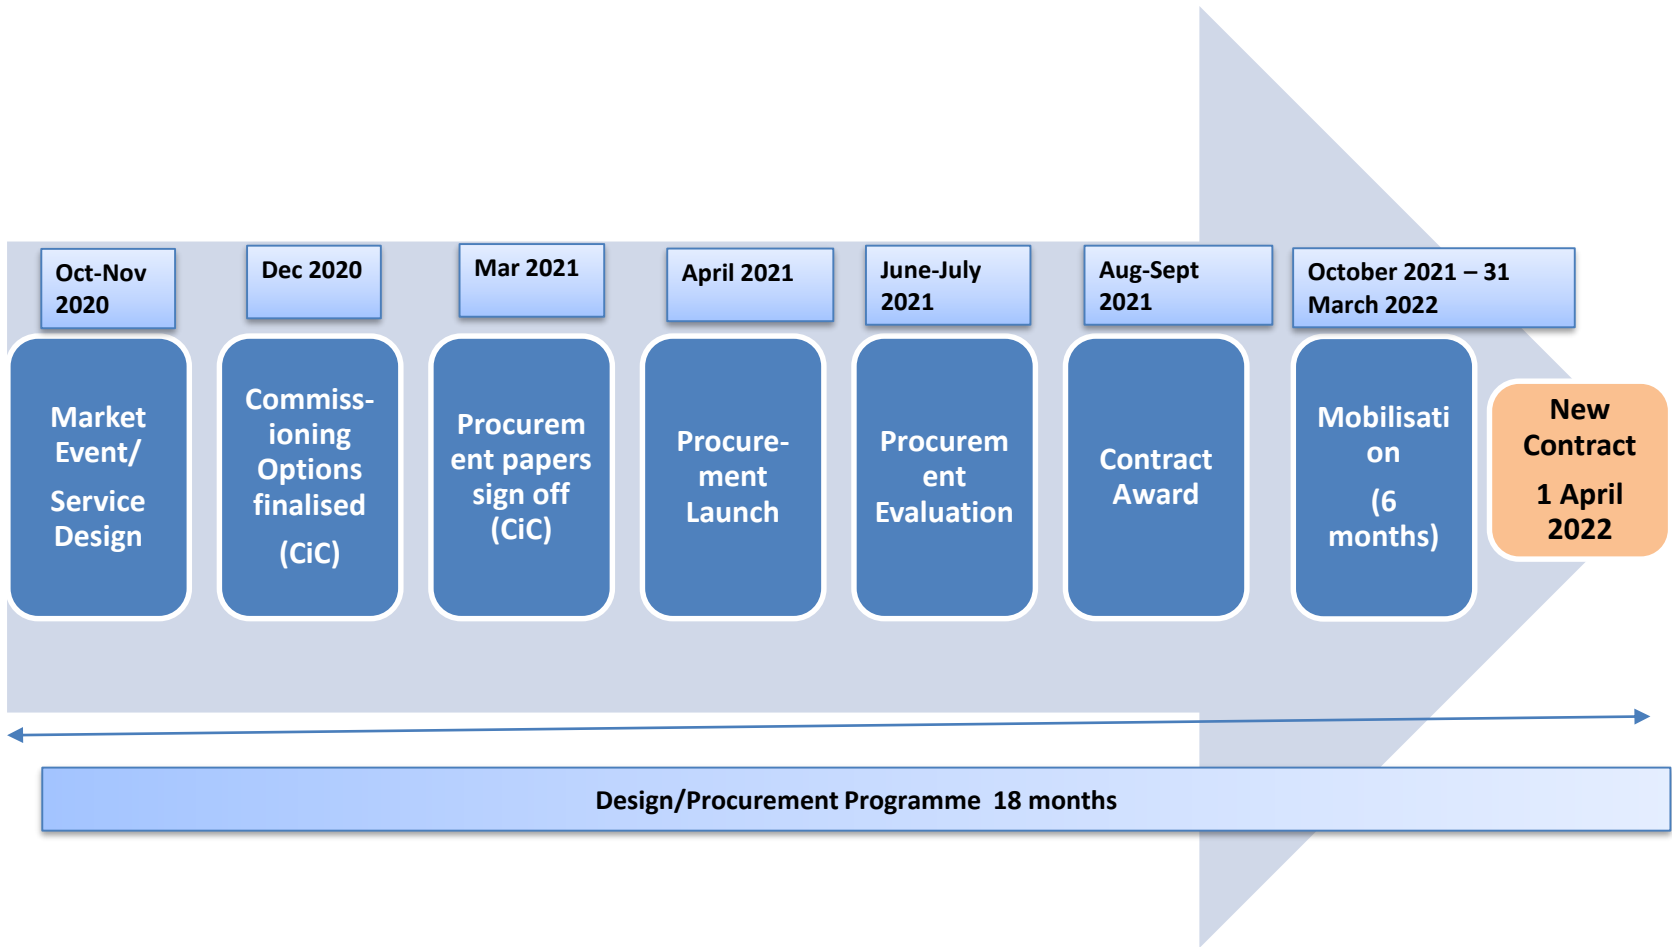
Oct-Nov 2020

Market Event/

Service Design

Dec 2020

Commiss-ioning Options finalised

(CiC)

Mar 2021

Procurem ent papers sign off (CiC)

April 2021

Procure-ment Launch

June-July 2021

Procurem ent Evaluation

Aug-Sept 2021

Contract Award

October 2021 – 31 March 2022

Mobilisati on

(6 months)

New Contract

1 April 2022

Design/Procurement Programme 18 months